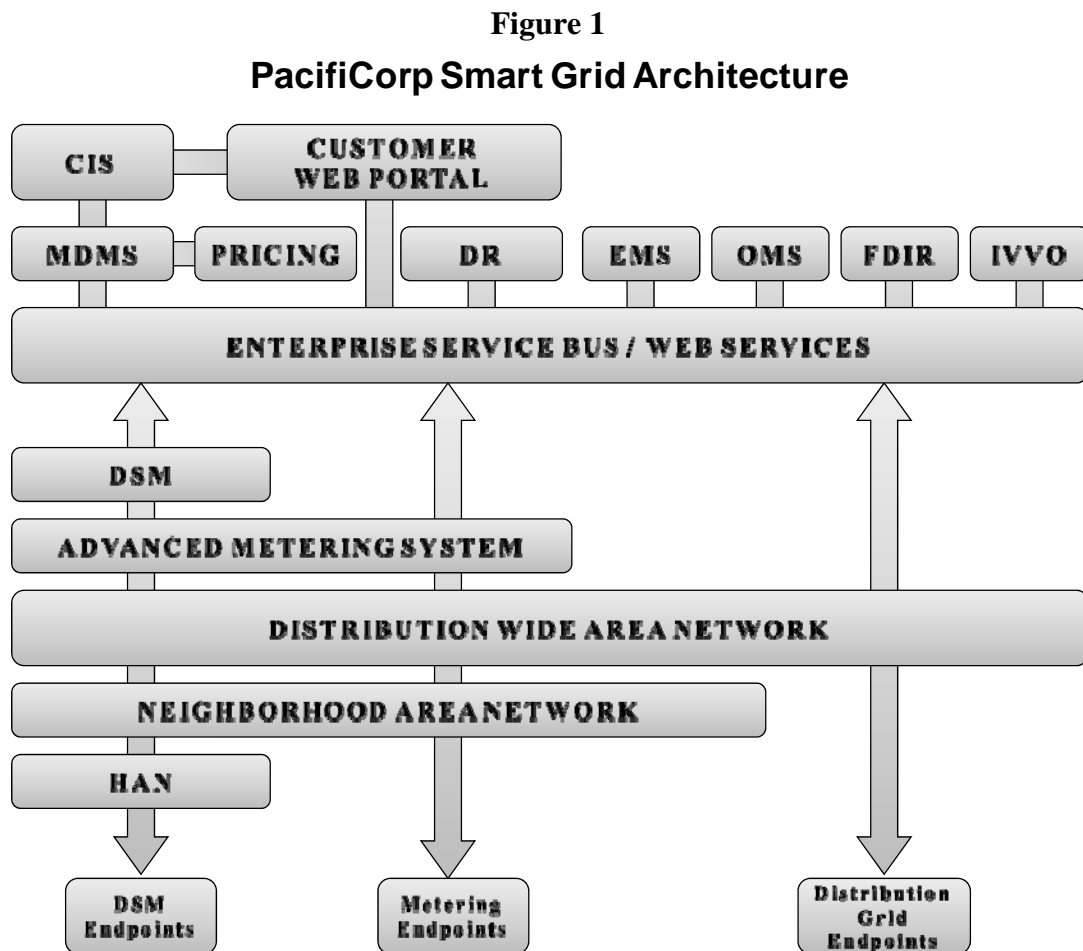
Figure 1

PacifiCorp Smart Grid Architecture

CIS

CUSTOMER WEB PORTAL

MDMS

PRICING

DR

EMS

OMS

FDIR

IVVO

ENTERPRISE SERVICE BUS / WEB SERVICES

DSM

ADVANCED METERING SYSTEM

DISTRIBUTION WIDE AREA NETWORK

NEIGHBORHOOD AREA NETWORK

HAN

DSM Endpoints

Metering Endpoints

Distribution Grid Endpoints